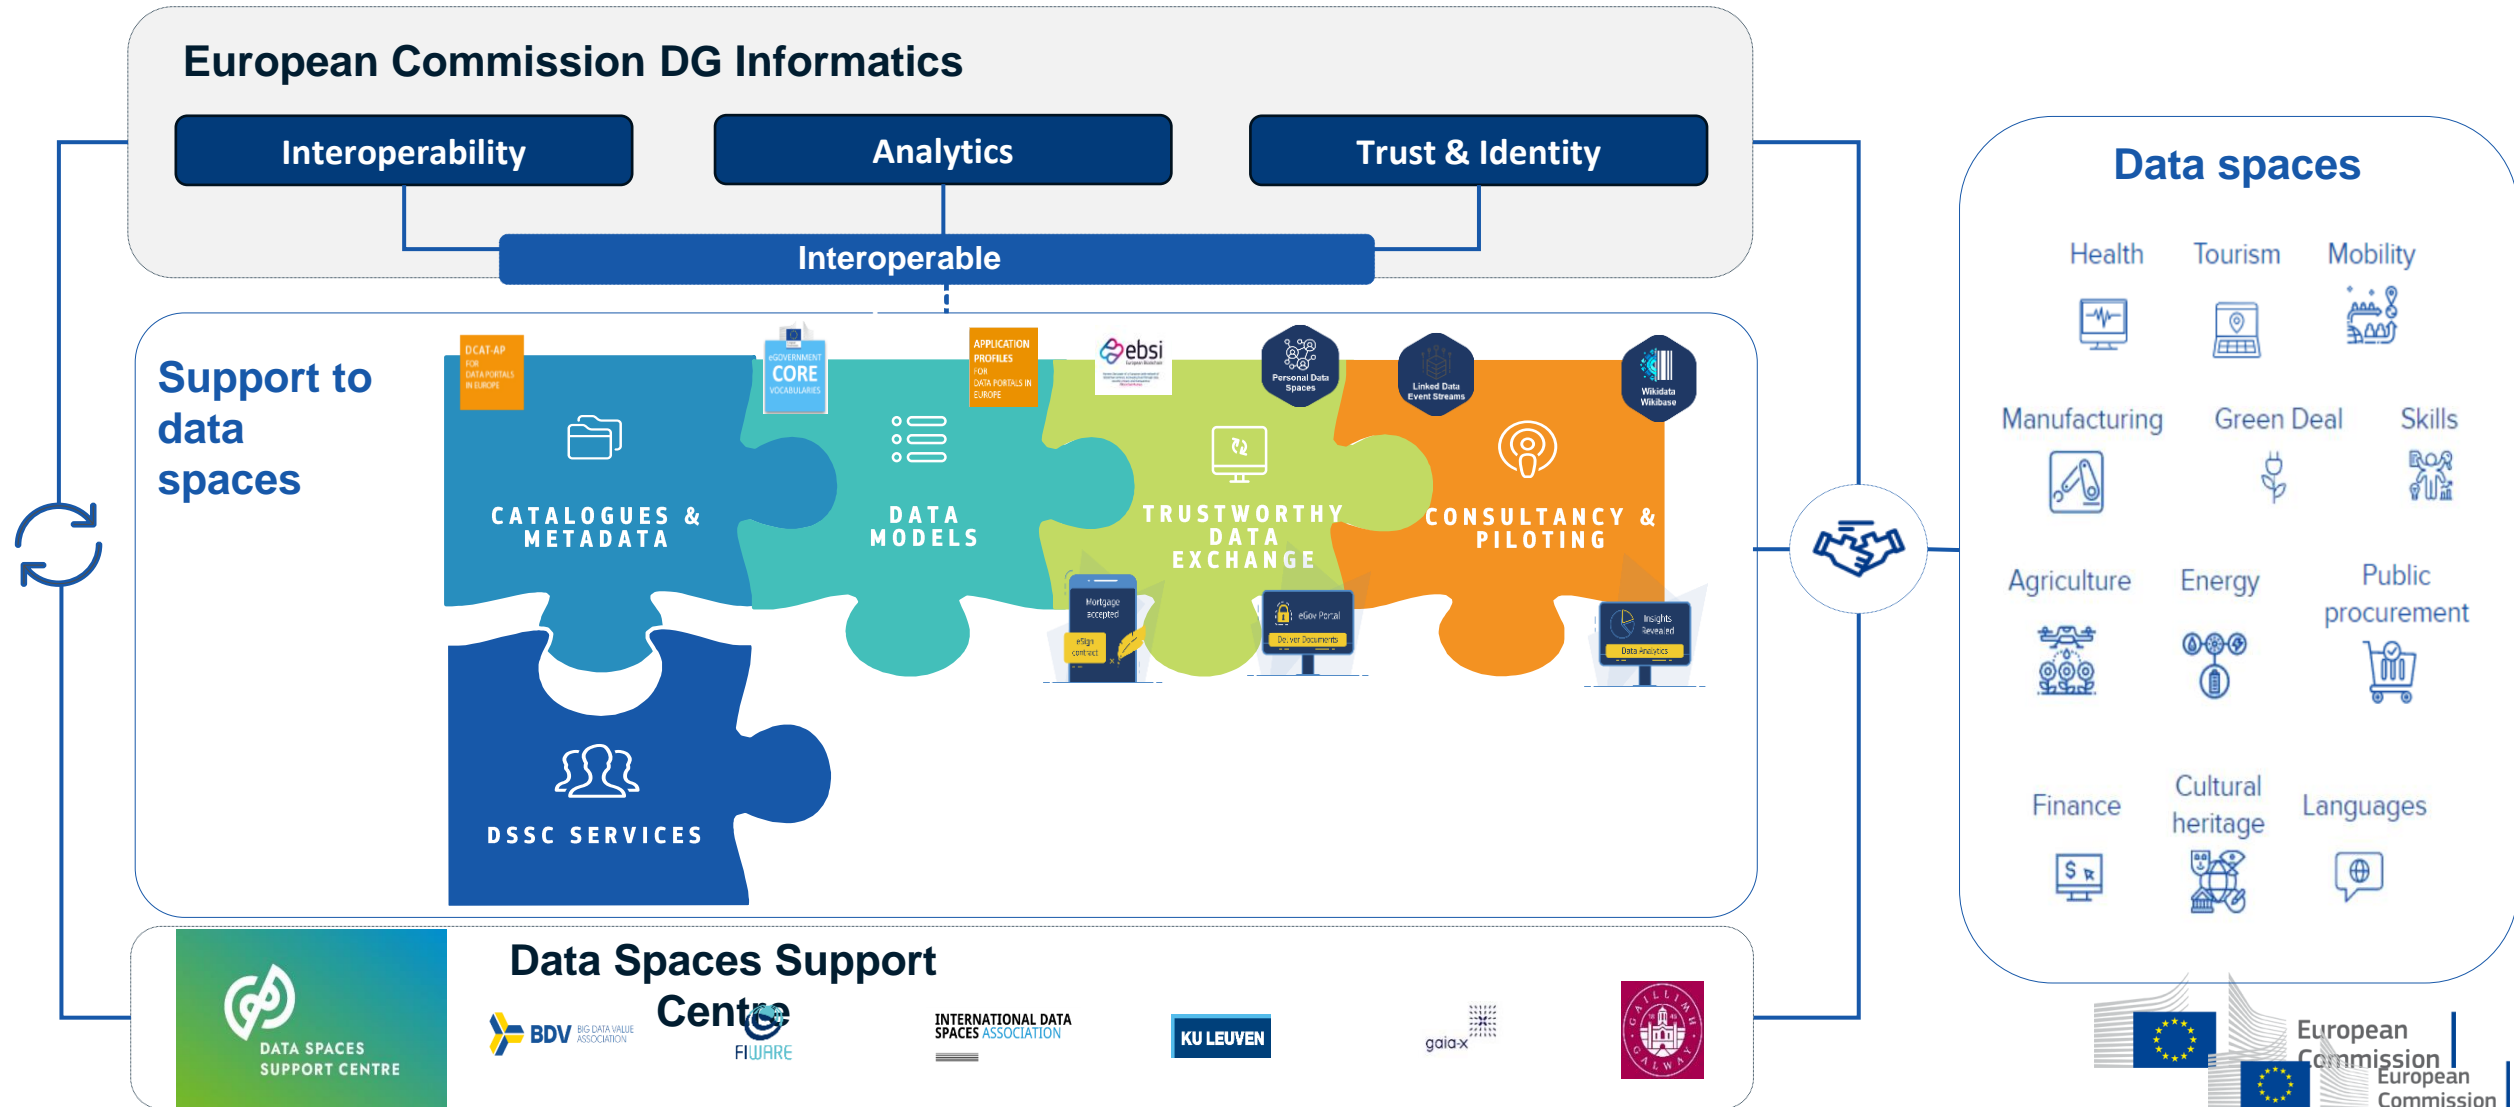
European Commission DG Informatics

Interoperability

Analytics

Trust & Identity

Interoperable

Support to data spaces

DCAT-AP FOR DATA PORTALS IN EUROPE

eGOVERNMENT CORE VOCABULARIES

APPLICATION PROFILES FOR DATA PORTALS IN EUROPE

ebsi

Personal Data Spaces

Linked Data Event Streams

Wikidata Wikibase

CATALOGUES & METADATA

DATA MODELS

TRUSTWORTHY DATA EXCHANGE

CONSULTANCY & PILOTING

Mortgage accepted

eSign contract

eGov Portal

Deliver Documents

Insights Revealed

Data Analytics

DSSC SERVICES

Data spaces

Health

Tourism

Mobility

Manufacturing

Green Deal

Skills

Agriculture

Energy

Public procurement

Finance

Cultural heritage

Languages

DATA SPACES SUPPORT CENTRE

Data Spaces Support Centre

BDV BIG DATA VALUE ASSOCIATION

FIWARE

INTERNATIONAL DATA SPACES ASSOCIATION

KU LEUVEN

gaia-x

GAILLIMH GALWAY

European Commission

European Commission